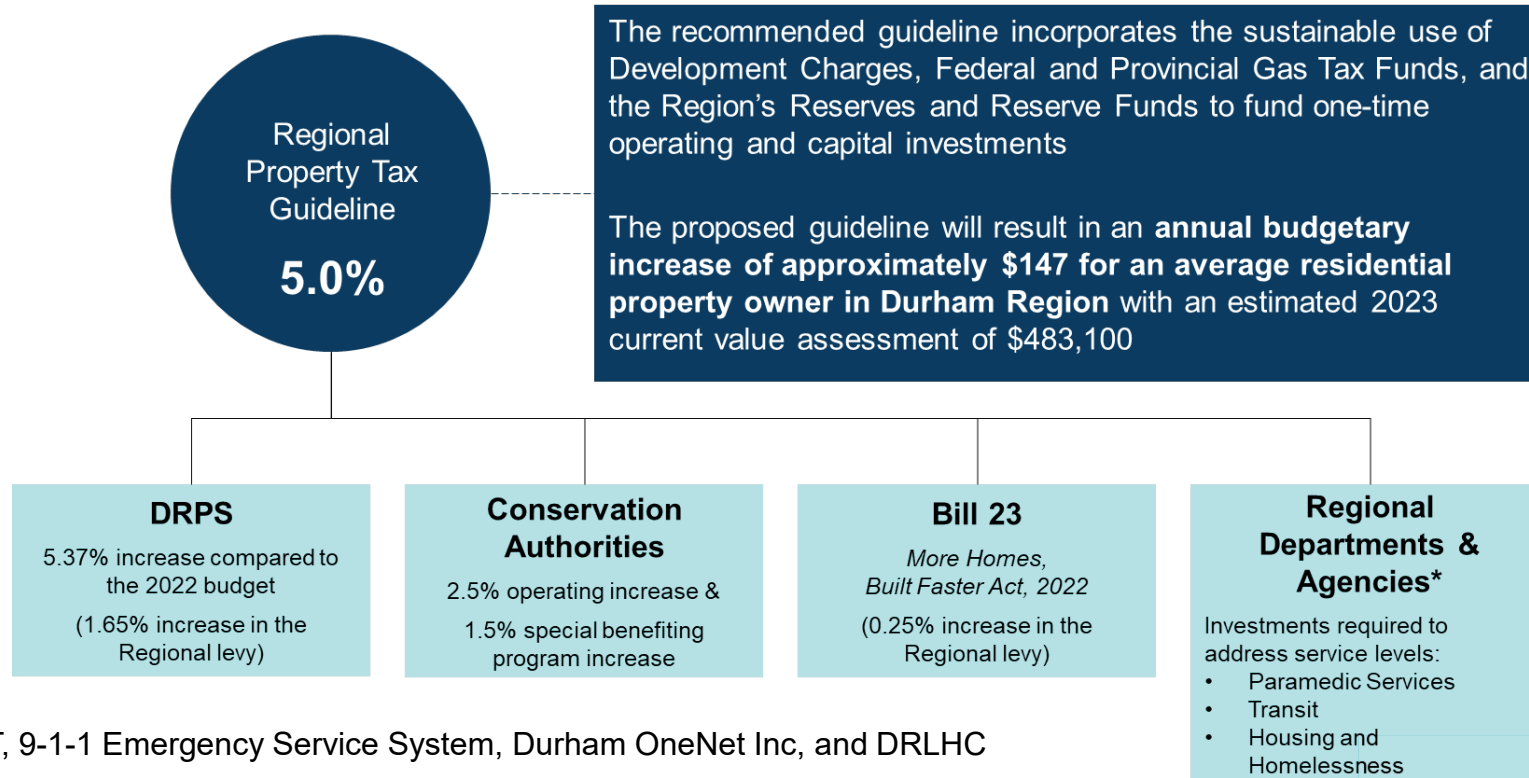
Regional Property Tax Guideline

5.0%

The recommended guideline incorporates the sustainable use of Development Charges, Federal and Provincial Gas Tax Funds, and the Region's Reserves and Reserve Funds to fund one-time operating and capital investments

The proposed guideline will result in an **annual budgetary increase of approximately $147 for an average residential property owner in Durham Region** with an estimated 2023 current value assessment of $483,100

**DRPS**

5.37% increase compared to the 2022 budget

(1.65% increase in the Regional levy)

**Conservation Authorities**

2.5% operating increase &

1.5% special benefiting program increase

**Bill 23**

*More Homes, Built Faster Act, 2022*

(0.25% increase in the Regional levy)

**Regional Departments & Agencies***

Investments required to address service levels:

- Paramedic Services
- Transit
- Housing and Homelessness

, 9-1-1 Emergency Service System, Durham OneNet Inc, and DRLHC